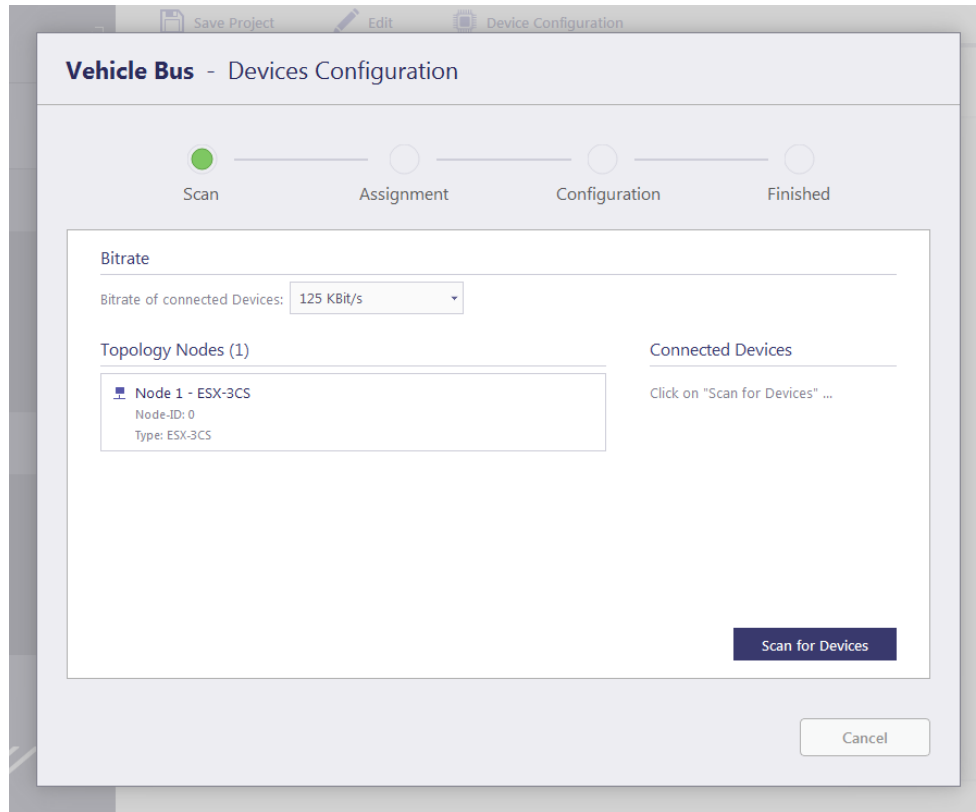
Save Project Edit Device Configuration

**Vehicle Bus** - Devices Configuration

Scan Assignment Configuration Finished

Bitrate

Bitrate of connected Devices: 125 KBit/s

Topology Nodes (1)

Node 1 - ESX-3CS
Node-ID: 0
Type: ESX-3CS

Connected Devices

Click on "Scan for Devices" ...

Scan for Devices

Cancel